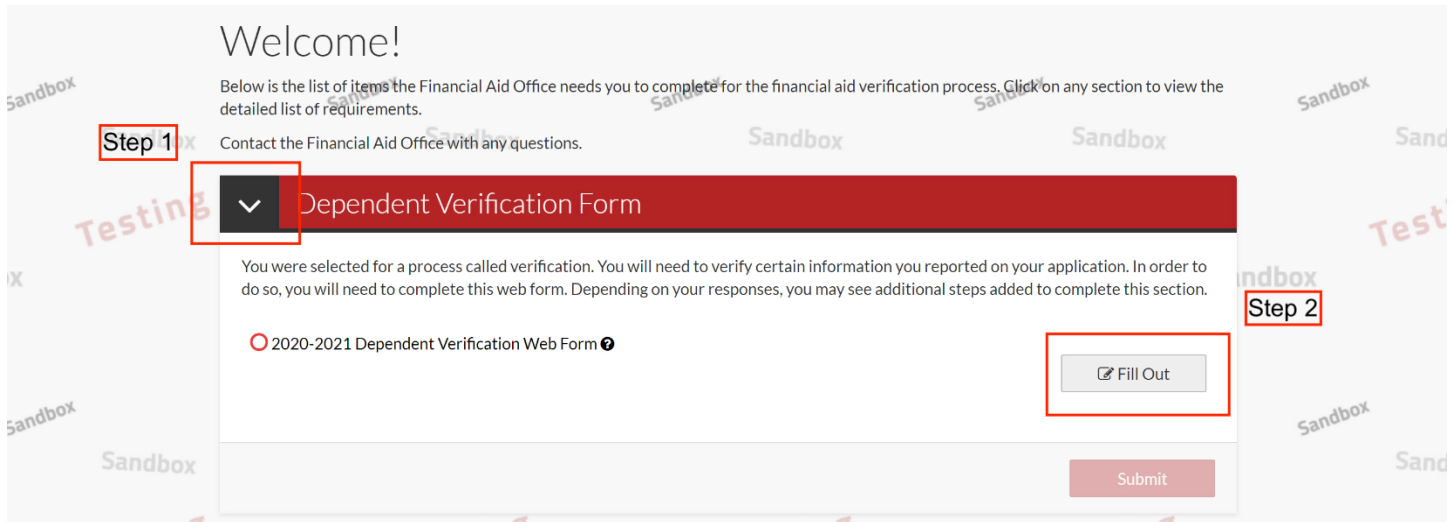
Welcome!

Below is the list of items the Financial Aid Office needs you to complete for the financial aid verification process. Click on any section to view the detailed list of requirements.

Step 1

Contact the Financial Aid Office with any questions.

Dependent Verification Form

You were selected for a process called verification. You will need to verify certain information you reported on your application. In order to do so, you will need to complete this web form. Depending on your responses, you may see additional steps added to complete this section.

Step 2

2020-2021 Dependent Verification Web Form

Fill Out

Submit

Sandbox Sandbox Sandbox Sandbox Sandbox Sandbox Sandbox Sandbox Testing Testing Sandbox Sandbox Sandbox Sandbox Sandbox